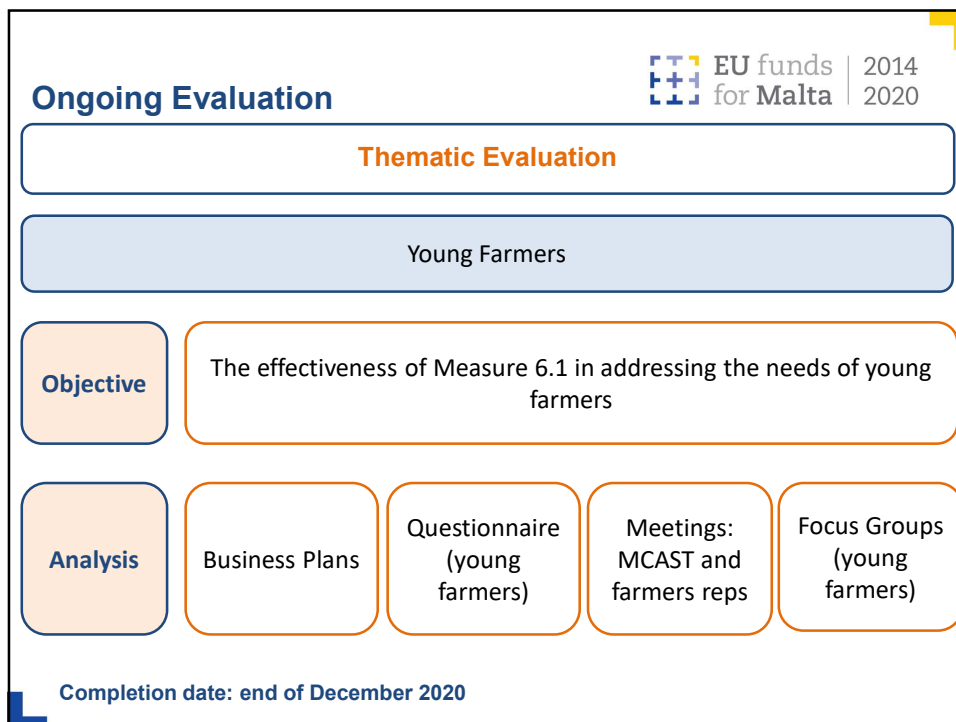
Ongoing Evaluation

EU funds for Malta | 2014 2020

Thematic Evaluation

Young Farmers

Objective

The effectiveness of Measure 6.1 in addressing the needs of young farmers

Analysis

Business Plans

Questionnaire (young farmers)

Meetings: MCAST and farmers reps

Focus Groups (young farmers)

Completion date: end of December 2020